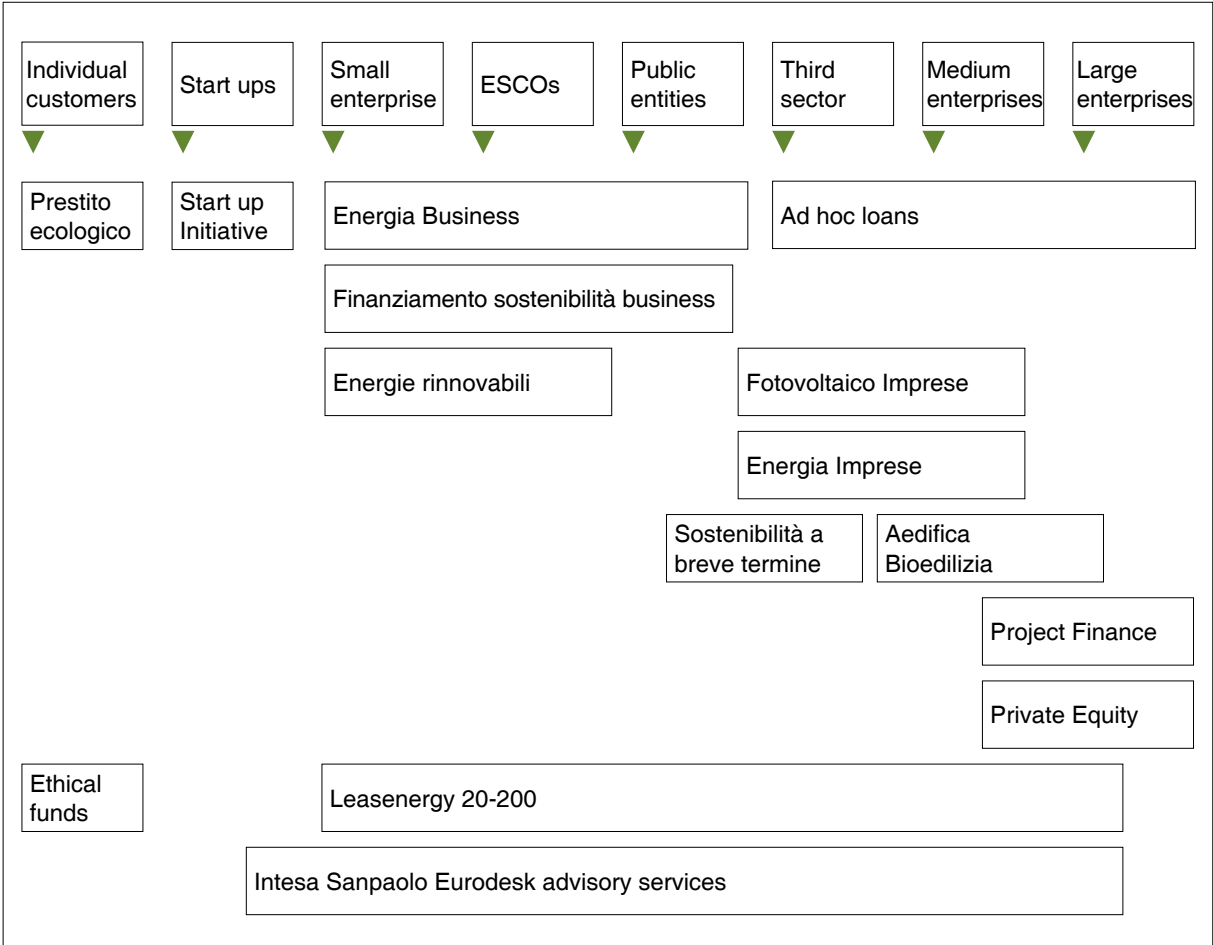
Individual customers

Start ups

Small enterprise

ESCOs

Public entities

Third sector

Medium enterprises

Large enterprises

Prestito ecologico

Start up Initiative

Energia Business

Ad hoc loans

Finanziamento sostenibilità business

Energie rinnovabili

Fotovoltaico Imprese

Energia Imprese

Sostenibilità a breve termine

Aedifica Bioedilizia

Project Finance

Private Equity

Ethical funds

Leasenergy 20-200

Intesa Sanpaolo Eurodesk advisory services